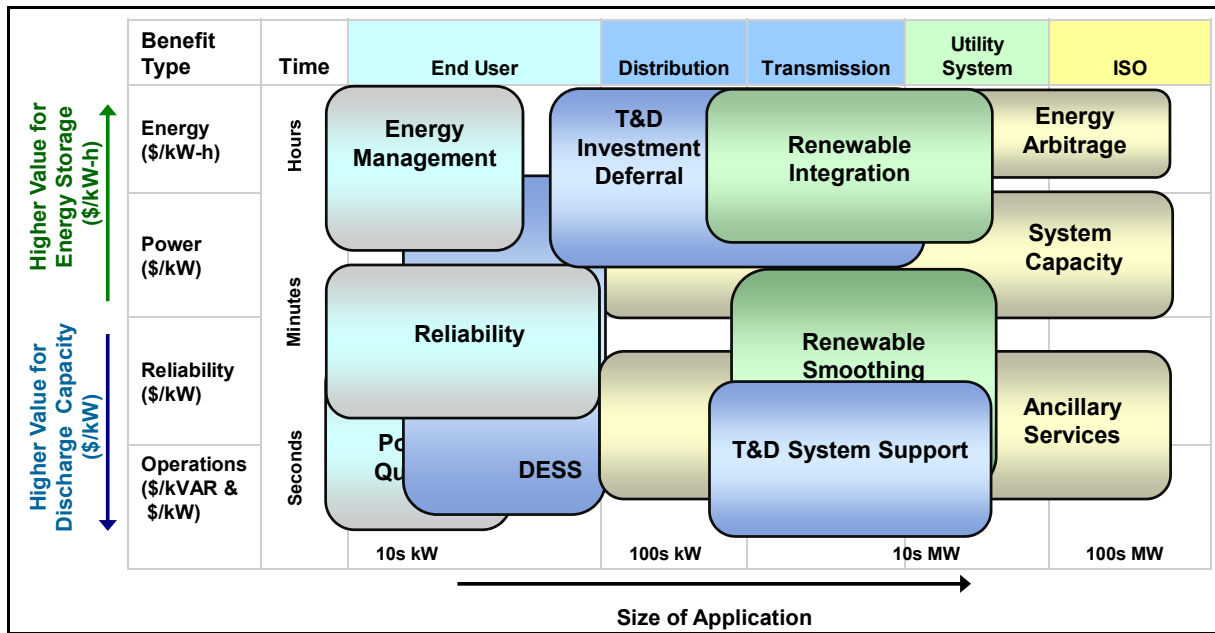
| Benefit Type | Time | End User | Distribution | Transmission | Utility System | ISO |
|---|---|---|---|---|---|---|
| Energy (\$/kW-h) | Hours | | | | | |
| Power (\$/kW) | | | | | | |
| Reliability (\$/kW) | Minutes | | | | | |
| Operations (\$/kVAR & \$/kW) | Seconds | | | | | |

Higher Value for Energy Storage (\$/kW-h)

Higher Value for Discharge Capacity (\$/kW)

Energy Management

T&D Investment Deferral

Renewable Integration

Energy Arbitrage

System Capacity

Reliability

Renewable Smoothing

Ancillary Services

Po Qu

DESS

T&D System Support

10s kW

100s kW

10s MW

100s MW

Size of Application